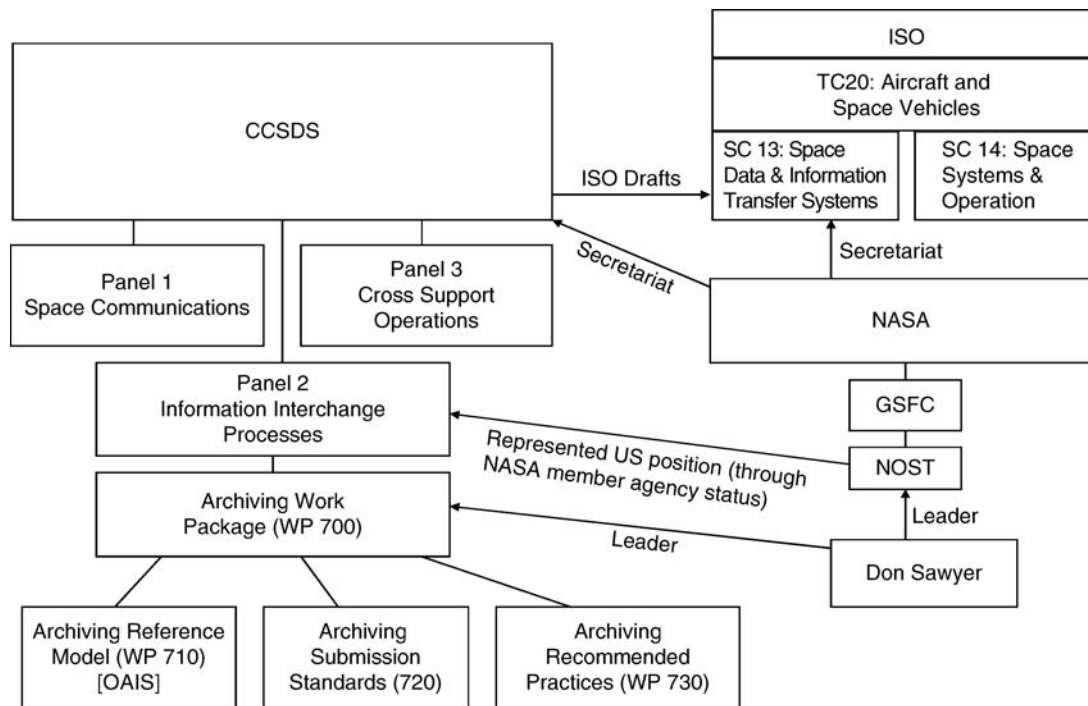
ISO

TC20: Aircraft and Space Vehicles

CCSDS

ISO Drafts

SC 13: Space Data & Information Transfer Systems

SC 14: Space Systems & Operation

Secretariat

Secretariat

Panel 1 Space Communications

Panel 3 Cross Support Operations

NASA

Panel 2 Information Interchange Processes

GSFC

Represented US position (through NASA member agency status)

NOST

Archiving Work Package (WP 700)

Leader

Leader

Don Sawyer

Archiving Reference Model (WP 710) [OAIS]

Archiving Submission Standards (720)

Archiving Recommended Practices (WP 730)